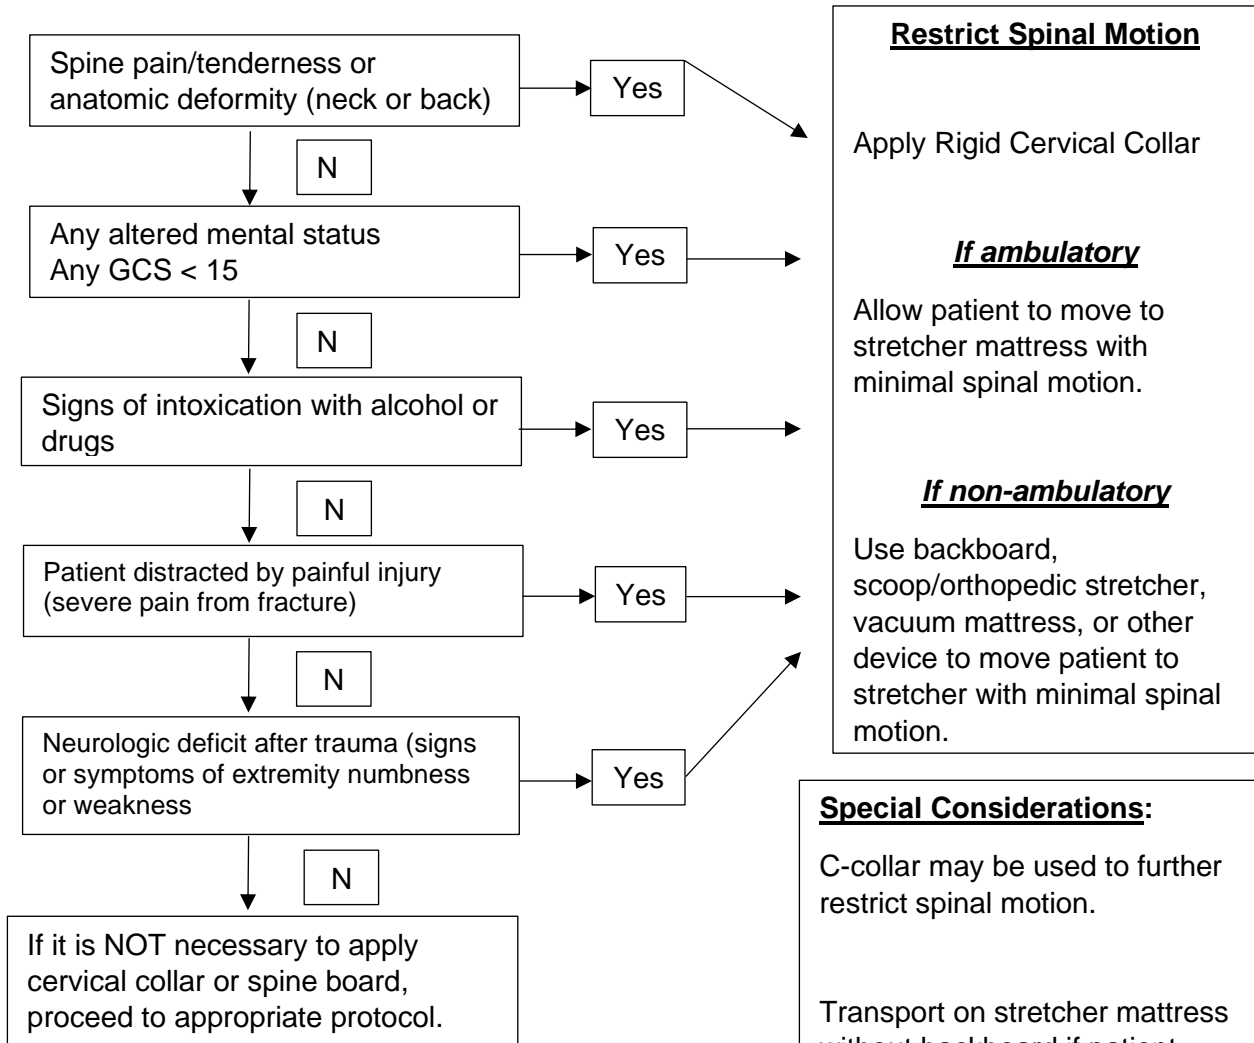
Spine pain/tenderness or anatomic deformity (neck or back)

Yes

N

Any altered mental status
Any GCS < 15

Yes

N

Signs of intoxication with alcohol or drugs

Yes

N

Patient distracted by painful injury (severe pain from fracture)

Yes

N

Neurologic deficit after trauma (signs or symptoms of extremity numbness or weakness

Yes

N

If it is NOT necessary to apply cervical collar or spine board, proceed to appropriate protocol.

**Restrict Spinal Motion**

Apply Rigid Cervical Collar

***If ambulatory***

Allow patient to move to stretcher mattress with minimal spinal motion.

***If non-ambulatory***

Use backboard, scoop/orthopedic stretcher, vacuum mattress, or other device to move patient to stretcher with minimal spinal motion.

**Special Considerations:**

C-collar may be used to further restrict spinal motion.

Transport on stretcher mattress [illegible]